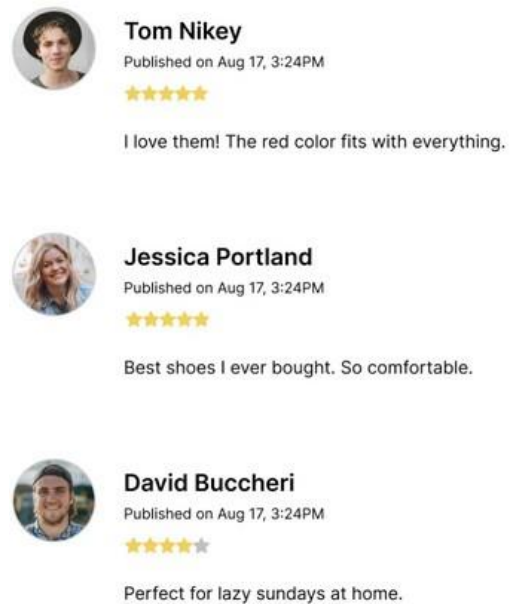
Tom Nikey
Published on Aug 17, 3:24PM

I love them! The red color fits with everything.

Jessica Portland
Published on Aug 17, 3:24PM

Best shoes I ever bought. So comfortable.

David Buccheri
Published on Aug 17, 3:24PM

Perfect for lazy sundays at home.